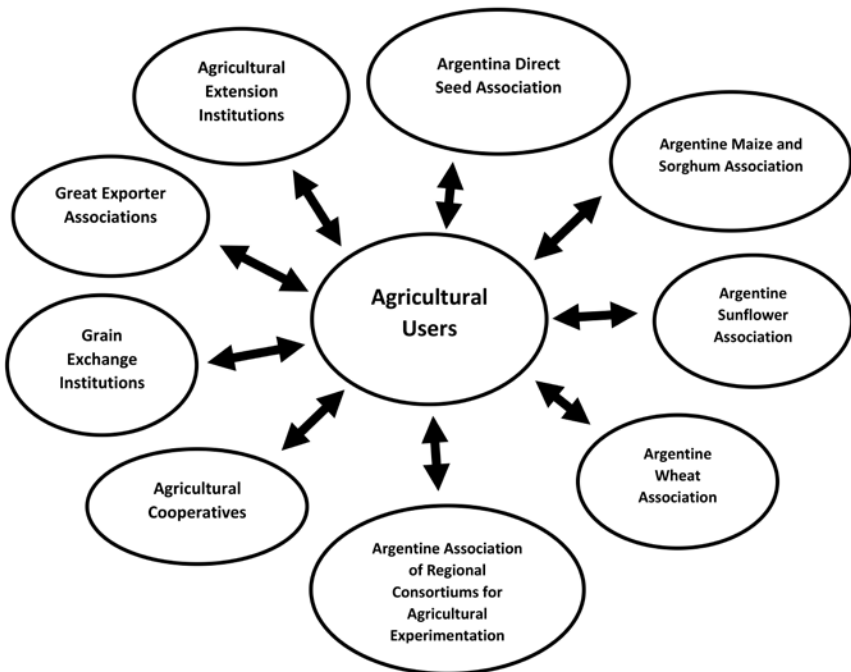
Agricultural Extension Institutions

Argentina Direct Seed Association

Argentine Maize and Sorghum Association

Great Exporter Associations

Agricultural Users

Argentine Sunflower Association

Grain Exchange Institutions

Argentine Wheat Association

Agricultural Cooperatives

Argentine Association of Regional Consortiums for Agricultural Experimentation